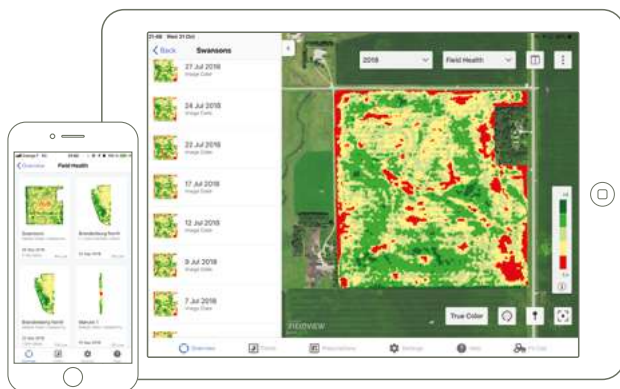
21:48 Wed 31 Oct

Back Swansons

27 Jul 2018
Image Date

24 Jul 2018
Image Date

22 Jul 2018
Image Date

17 Jul 2018
Image Date

12 Jul 2018
Image Date

9 Jul 2018
Image Date

7 Jul 2018
Image Date

2018

Field Health

True Color

FIELDVIEW

Overview

Fields

Prescriptions

Settings

Help

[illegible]

Overview Field Health

Swansons

Brandenburg North

Brandenburg North

Mahurin 1

Overview